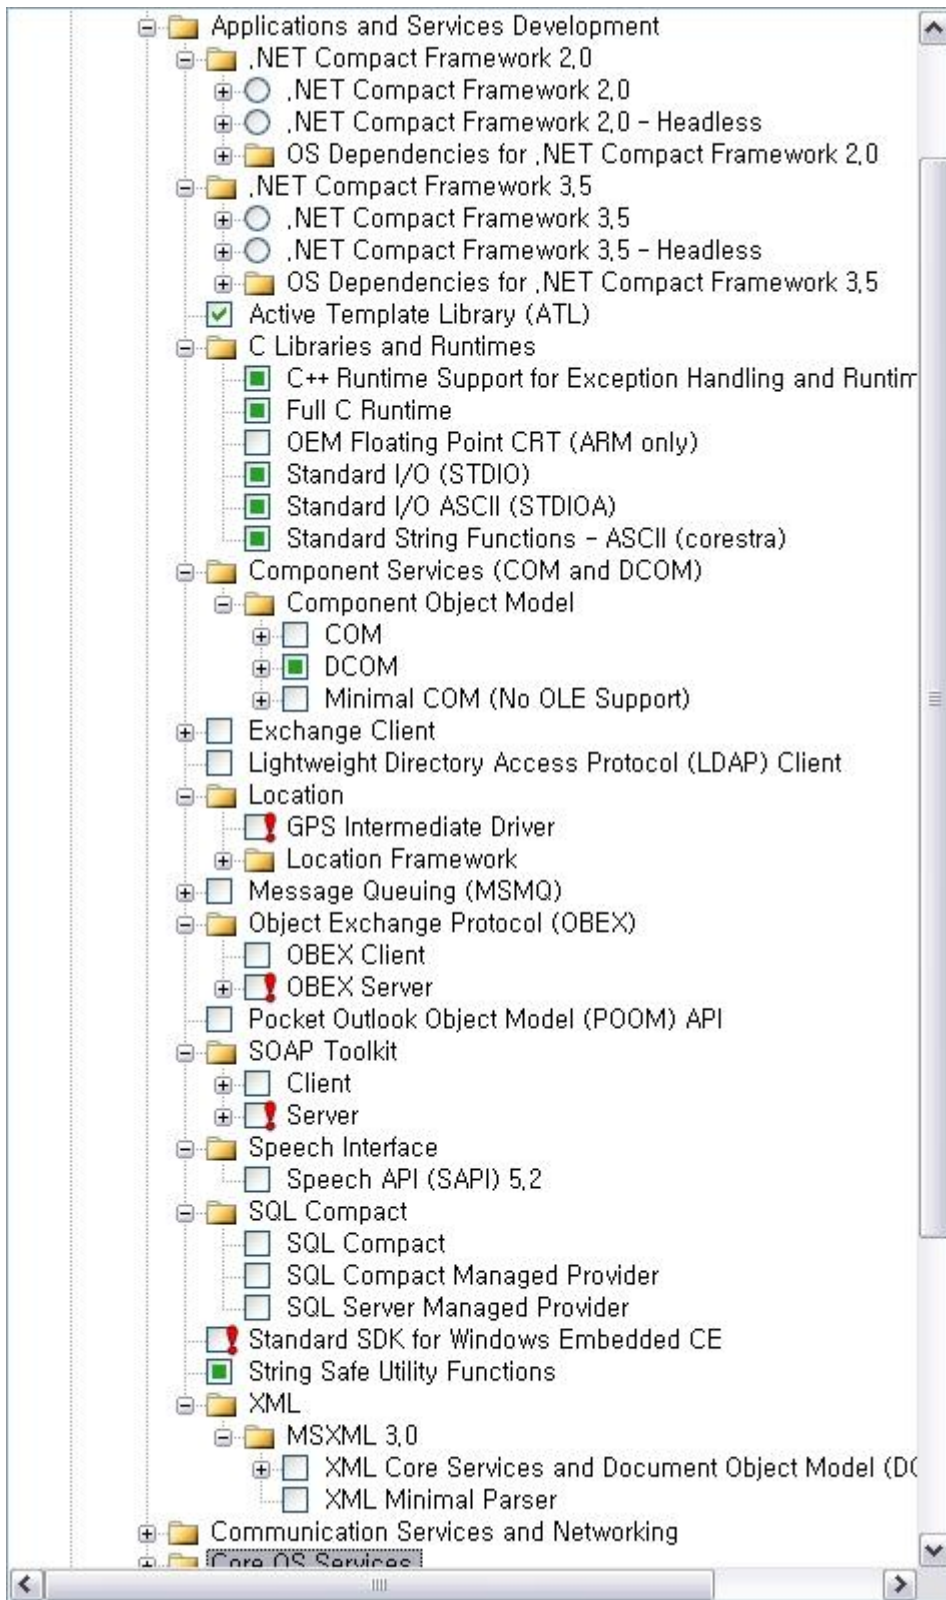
Applications and Services Development
.NET Compact Framework 2.0
.NET Compact Framework 2.0
.NET Compact Framework 2.0 - Headless
OS Dependencies for .NET Compact Framework 2.0
.NET Compact Framework 3.5
.NET Compact Framework 3.5
.NET Compact Framework 3.5 - Headless
OS Dependencies for .NET Compact Framework 3.5
Active Template Library (ATL)
C Libraries and Runtimes
C++ Runtime Support for Exception Handling and Runtim
Full C Runtime
OEM Floating Point CRT (ARM only)
Standard I/O (STDIO)
Standard I/O ASCII (STDIOA)
Standard String Functions - ASCII (corestra)
Component Services (COM and DCOM)
Component Object Model
COM
DCOM
Minimal COM (No OLE Support)
Exchange Client
Lightweight Directory Access Protocol (LDAP) Client
Location
GPS Intermediate Driver
Location Framework
Message Queuing (MSMQ)
Object Exchange Protocol (OBEX)
OBEX Client
OBEX Server
Pocket Outlook Object Model (POOM) API
SOAP Toolkit
Client
Server
Speech Interface
Speech API (SAPI) 5.2
SQL Compact
SQL Compact
SQL Compact Managed Provider
SQL Server Managed Provider
Standard SDK for Windows Embedded CE
String Safe Utility Functions
XML
MSXML 3.0
XML Core Services and Document Object Model (D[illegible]
XML Minimal Parser
Communication Services and Networking
Core OS Services